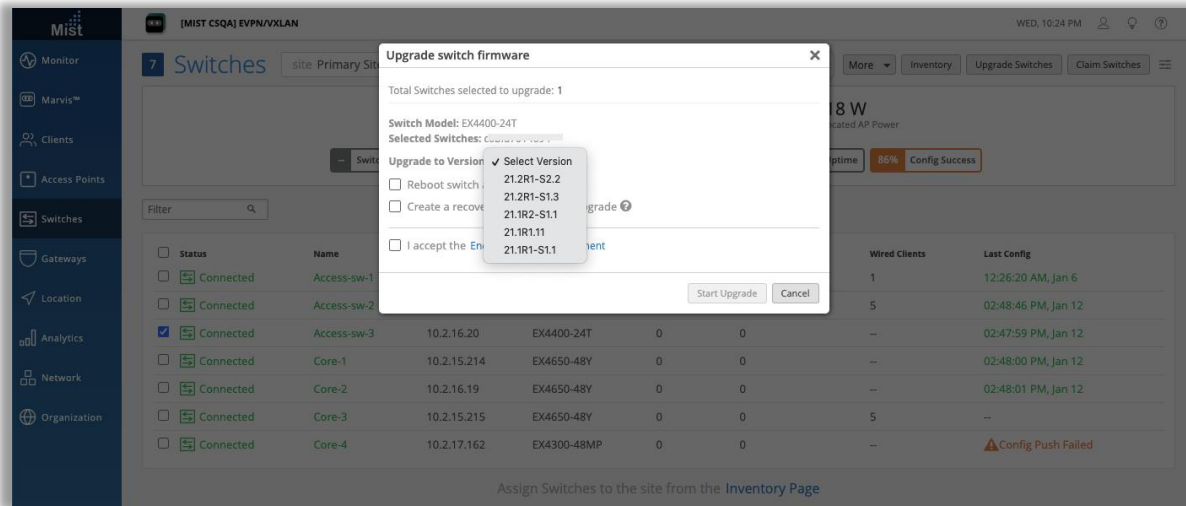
Mist

[MIST CSQA] EVPN/VXLAN

WED, 10:24 PM

Monitor
Marvis™
Clients
Access Points
Switches
Gateways
Location
Analytics
Network
Organization

7 Switches site Primary Sit

More Inventory Upgrade Switches Claim Switches

18 W
cated AP Power

Switc
ptime 86% Config Success

Filter

Upgrade switch firmware

Total Switches selected to upgrade: 1

Switch Model: EX4400-24T
Selected Switches: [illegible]

Upgrade to Version ✓ Select Version
21.2R1-S2.2
21.2R1-S1.3
21.1R2-S1.1
21.1R1.11
21.1R1-S1.1

Reboot switch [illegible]
Create a recove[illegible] grade

I accept the En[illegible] ment

Start Upgrade Cancel

| Status | Name | | | | | Wired Clients | Last Config |
|---|---|---|---|---|---|---|---|
| Connected | Access-sw-1 | | | | | 1 | 12:26:20 AM, Jan 6 |
| Connected | Access-sw-2 | | | | | 5 | 02:48:46 PM, Jan 12 |
| Connected | Access-sw-3 | 10.2.16.20 | EX4400-24T | 0 | 0 | -- | 02:47:59 PM, Jan 12 |
| Connected | Core-1 | 10.2.15.214 | EX4650-48Y | 0 | 0 | -- | 02:48:00 PM, Jan 12 |
| Connected | Core-2 | 10.2.16.19 | EX4650-48Y | 0 | 0 | -- | 02:48:01 PM, Jan 12 |
| Connected | Core-3 | 10.2.15.215 | EX4650-48Y | 0 | 0 | 5 | -- |
| Connected | Core-4 | 10.2.17.162 | EX4300-48MP | 0 | 0 | -- | Config Push Failed |

Assign Switches to the site from the Inventory Page